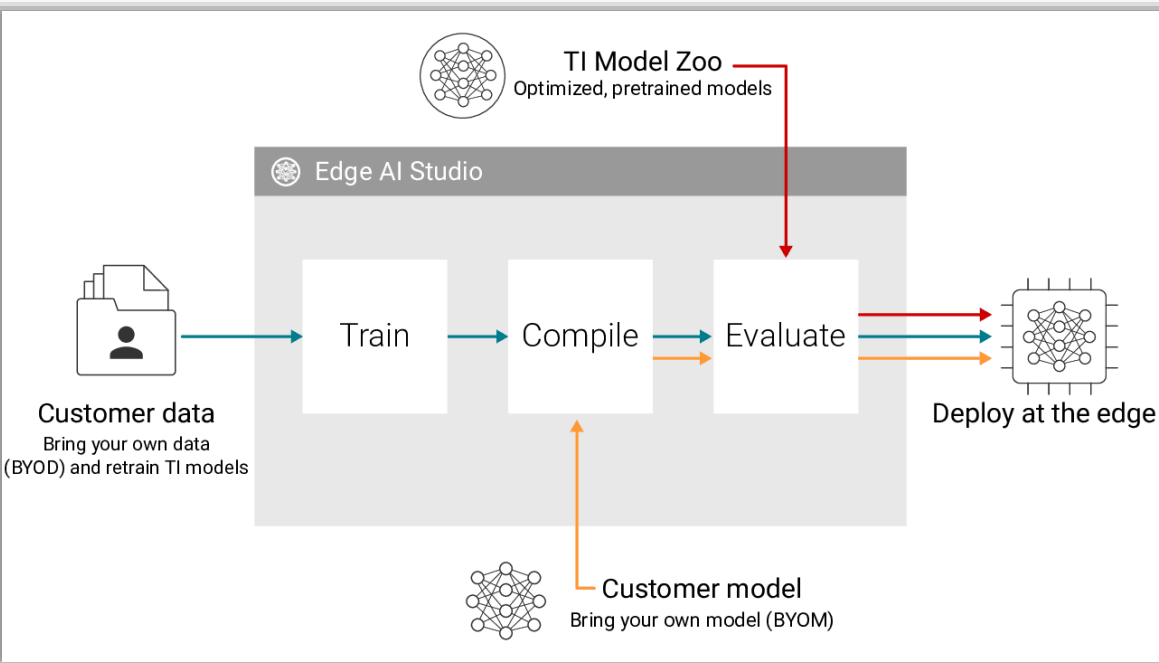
TI Model Zoo
Optimized, pretrained models

Edge AI Studio

Customer data
Bring your own data (BYOD) and retrain TI models

Train

Compile

Evaluate

Deploy at the edge

Customer model
Bring your own model (BYOM)